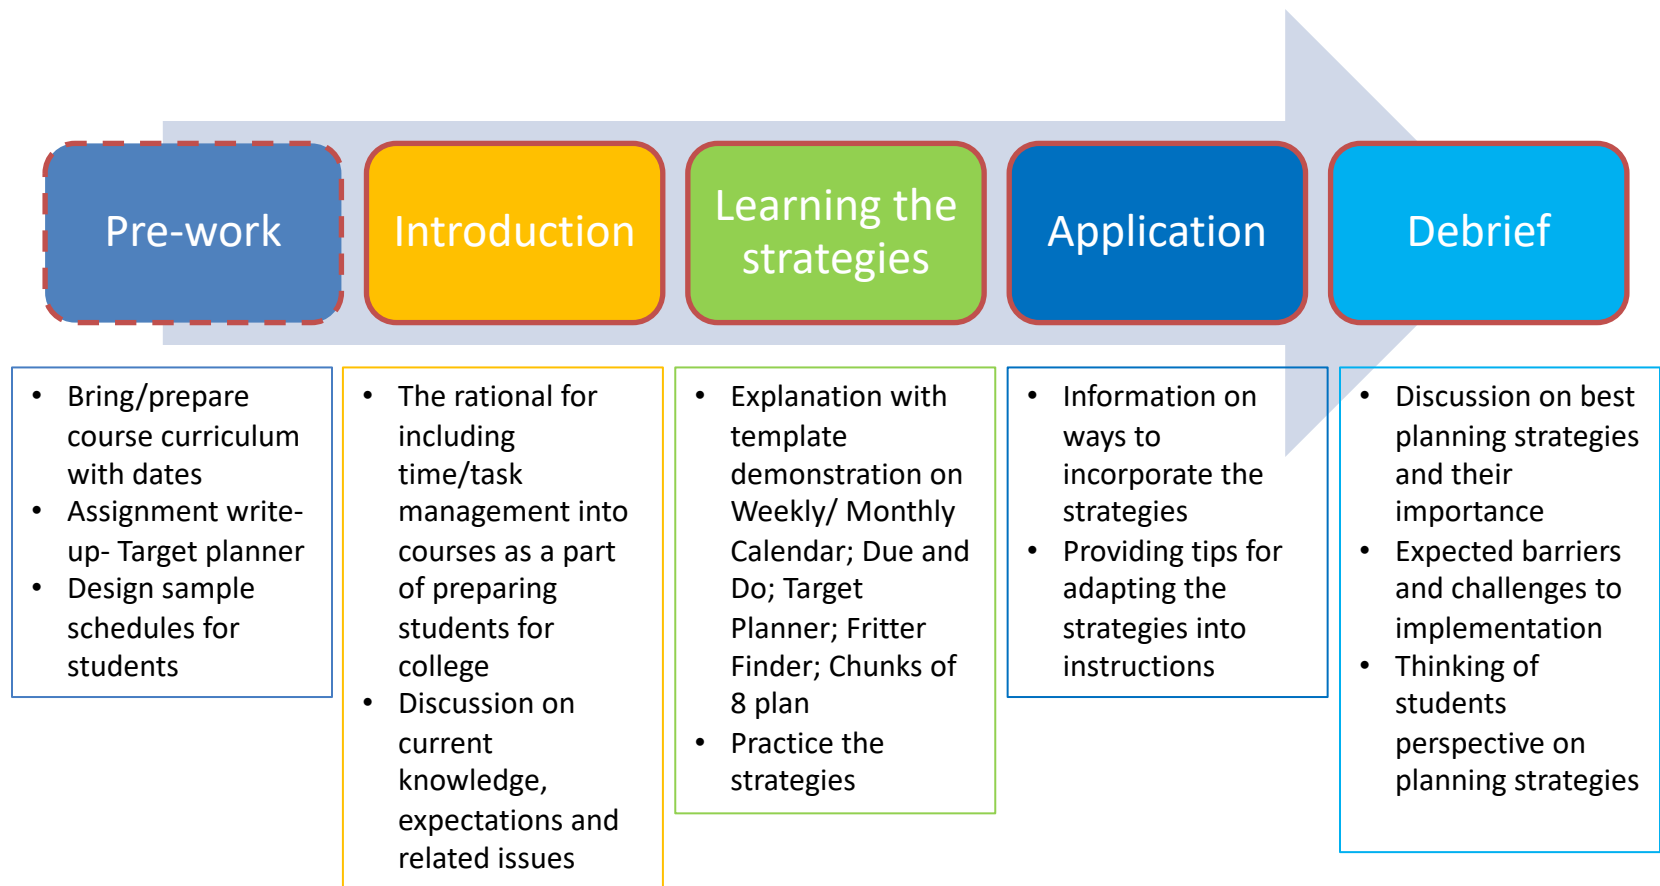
Pre-work

Introduction

Learning the strategies

Application

Debrief

- Bring/prepare course curriculum with dates
- Assignment write-up- Target planner
- Design sample schedules for students

- The rational for including time/task management into courses as a part of preparing students for college
- Discussion on current knowledge, expectations and related issues

- Explanation with template demonstration on Weekly/ Monthly Calendar; Due and Do; Target Planner; Fritter Finder; Chunks of 8 plan
- Practice the strategies

- Information on ways to incorporate the strategies
- Providing tips for adapting the strategies into instructions

- Discussion on best planning strategies and their importance
- Expected barriers and challenges to implementation
- Thinking of students perspective on planning strategies